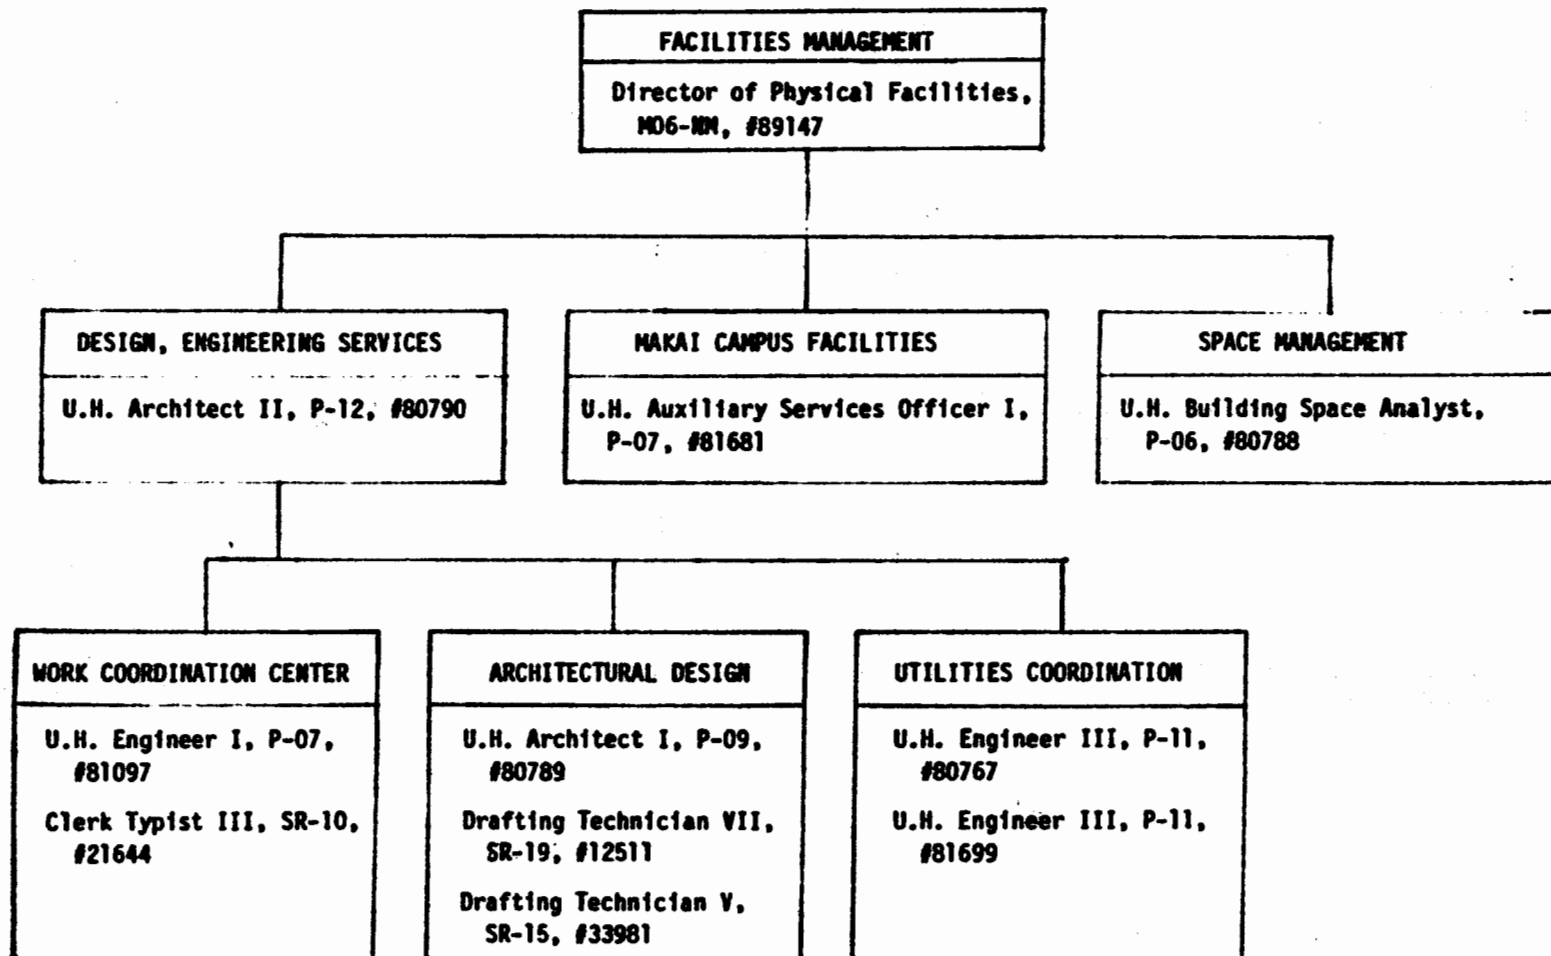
FACILITIES MANAGEMENT

Director of Physical Facilities, M06-NM, #89147

DESIGN, ENGINEERING SERVICES

U.H. Architect II, P-12, #80790

MAKAI CAMPUS FACILITIES

U.H. Auxiliary Services Officer I, P-07, #81681

SPACE MANAGEMENT

U.H. Building Space Analyst, P-06, #80788

WORK COORDINATION CENTER

U.H. Engineer I, P-07, #81097

Clerk Typist III, SR-10, #21644

ARCHITECTURAL DESIGN

U.H. Architect I, P-09, #80789

Drafting Technician VII, SR-19, #12511

Drafting Technician V, SR-15, #33981

UTILITIES COORDINATION

U.H. Engineer III, P-11, #80767

U.H. Engineer III, P-11, #81699